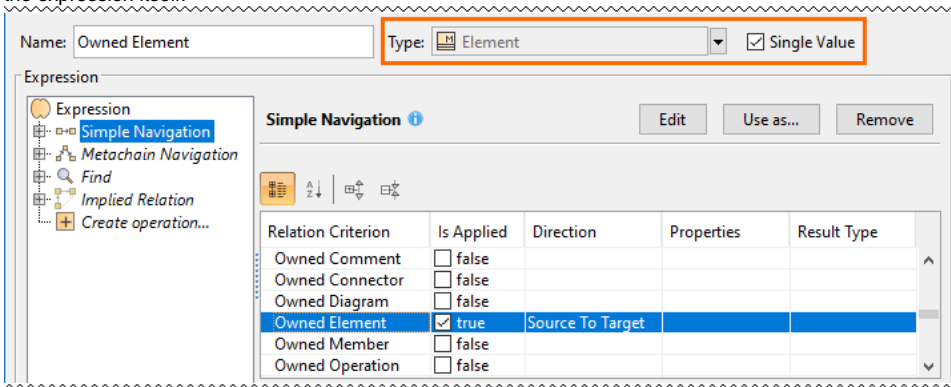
Name: Owned Element

Type: Element

Single Value

Expression

Expression
Simple Navigation
Metachain Navigation
Find
Implied Relation
Create operation...

Simple Navigation

Edit
Use as...
Remove

| Relation Criterion | Is Applied | Direction | Properties | Result Type |
|---|---|---|---|---|
| Owned Comment | false | | | |
| Owned Connector | false | | | |
| Owned Diagram | false | | | |
| Owned Element | true | Source To Target | | |
| Owned Member | false | | | |
| Owned Operation | false | | | |